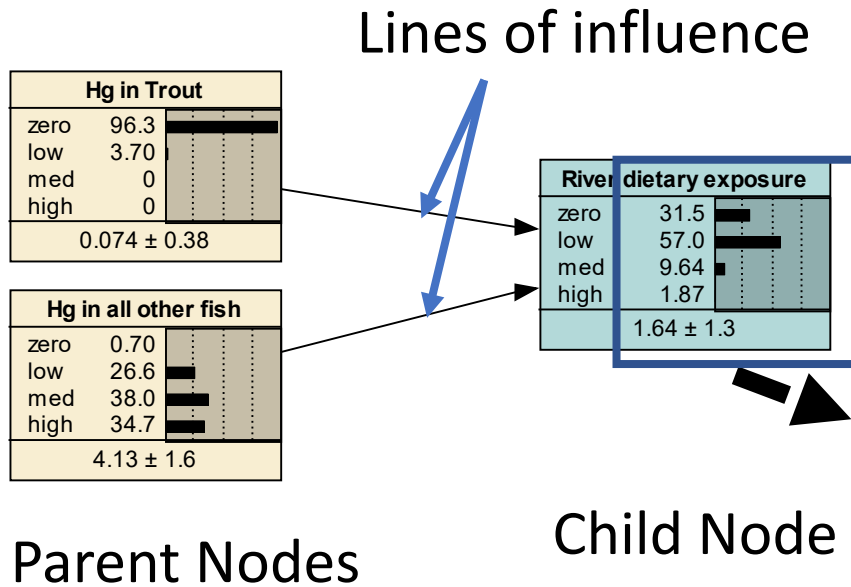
Lines of influence

Hg in Trout

| | |
|---|---|
| zero | 96.3 |
| low | 3.70 |
| med | 0 |
| high | 0 |

$0.074 \pm 0.38$

Hg in all other fish

| | |
|---|---|
| zero | 0.70 |
| low | 26.6 |
| med | 38.0 |
| high | 34.7 |

$4.13 \pm 1.6$

River dietary exposure

| | |
|---|---|
| zero | 31.5 |
| low | 57.0 |
| med | 9.64 |
| high | 1.87 |

$1.64 \pm 1.3$

Child Node

Parent Nodes